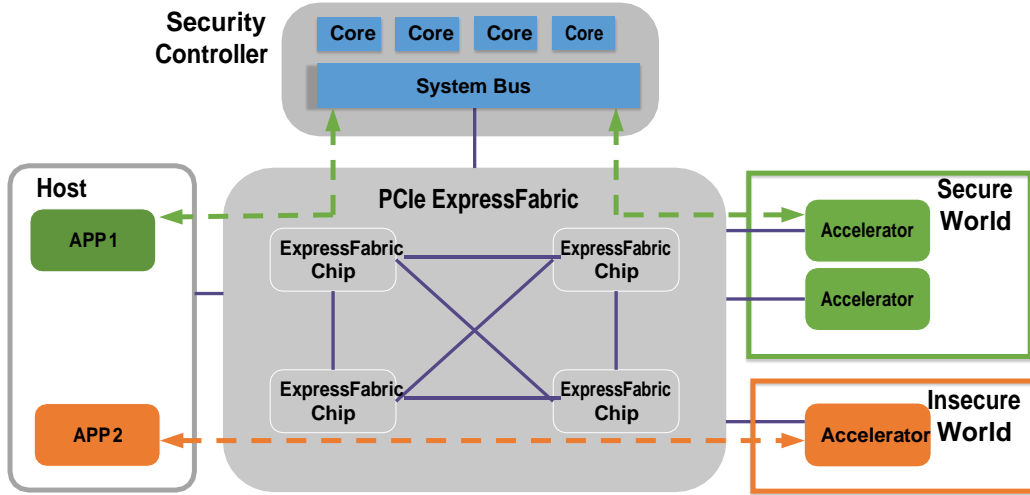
Security Controller

Core
Core
Core
Core

System Bus

Host

APP 1

APP 2

PCIe ExpressFabric

ExpressFabric Chip

ExpressFabric Chip

ExpressFabric Chip

ExpressFabric Chip

Secure World

Accelerator

Accelerator

Insecure World

Accelerator